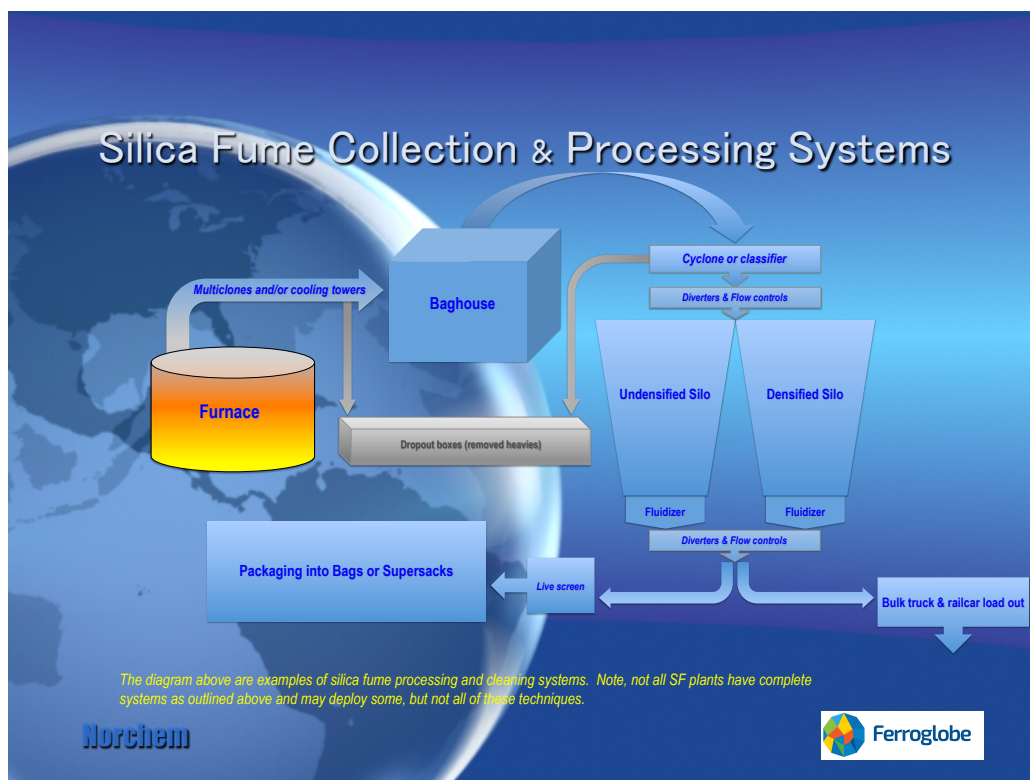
Silica Fume Collection & Processing Systems

Multiclones and/or cooling towers

Baghouse

Cyclone or classifier

Diverters & Flow controls

Furnace

Undensified Silo

Densified Silo

Dropout boxes (removed heavies)

Fluidizer

Fluidizer

Diverters & Flow controls

Packaging into Bags or Supersacks

Live screen

Bulk truck & railcar load out

The diagram above are examples of silica fume processing and cleaning systems. Note, not all SF plants have complete systems as outlined above and may deploy some, but not all of these techniques.

Norchem

Ferroglobe